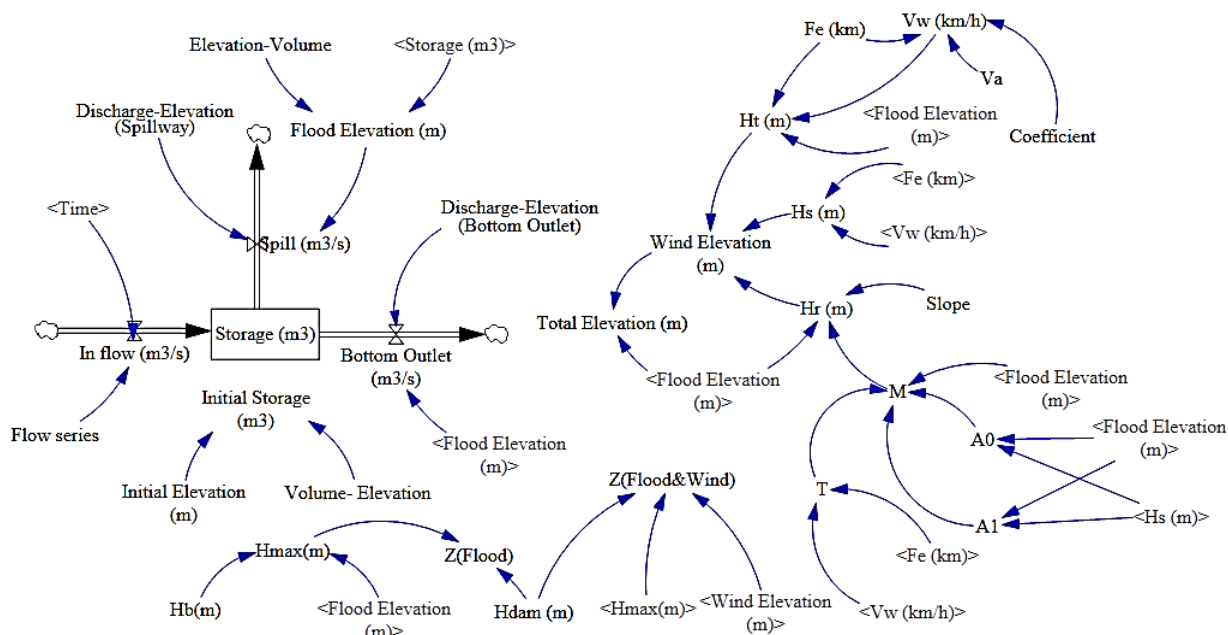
Elevation-Volume

<Storage (m3)>

Discharge-Elevation (Spillway)

Flood Elevation (m)

<Time>

Spill (m3/s)

Discharge-Elevation (Bottom Outlet)

Storage (m3)

In flow (m3/s)

Bottom Outlet (m3/s)

Initial Storage (m3)

Flow series

<Flood Elevation (m)>

Initial Elevation (m)

Volume- Elevation

Fe (km)

Vw (km/h)

Va

Ht (m)

<Flood Elevation (m)>

Coefficient

<Fe (km)>

Hs (m)

Wind Elevation (m)

<Vw (km/h)>

Total Elevation (m)

Hr (m)

Slope

<Flood Elevation (m)>

M

<Flood Elevation (m)>

A0

<Flood Elevation (m)>

T

A1

<Hs (m)>

<Fe (km)>

<Vw (km/h)>

Z(Flood&Wind)

Hmax(m)

Z(Flood)

Hb(m)

<Flood Elevation (m)>

Hdam (m)

<Hmax(m)>

<Wind Elevation (m)>